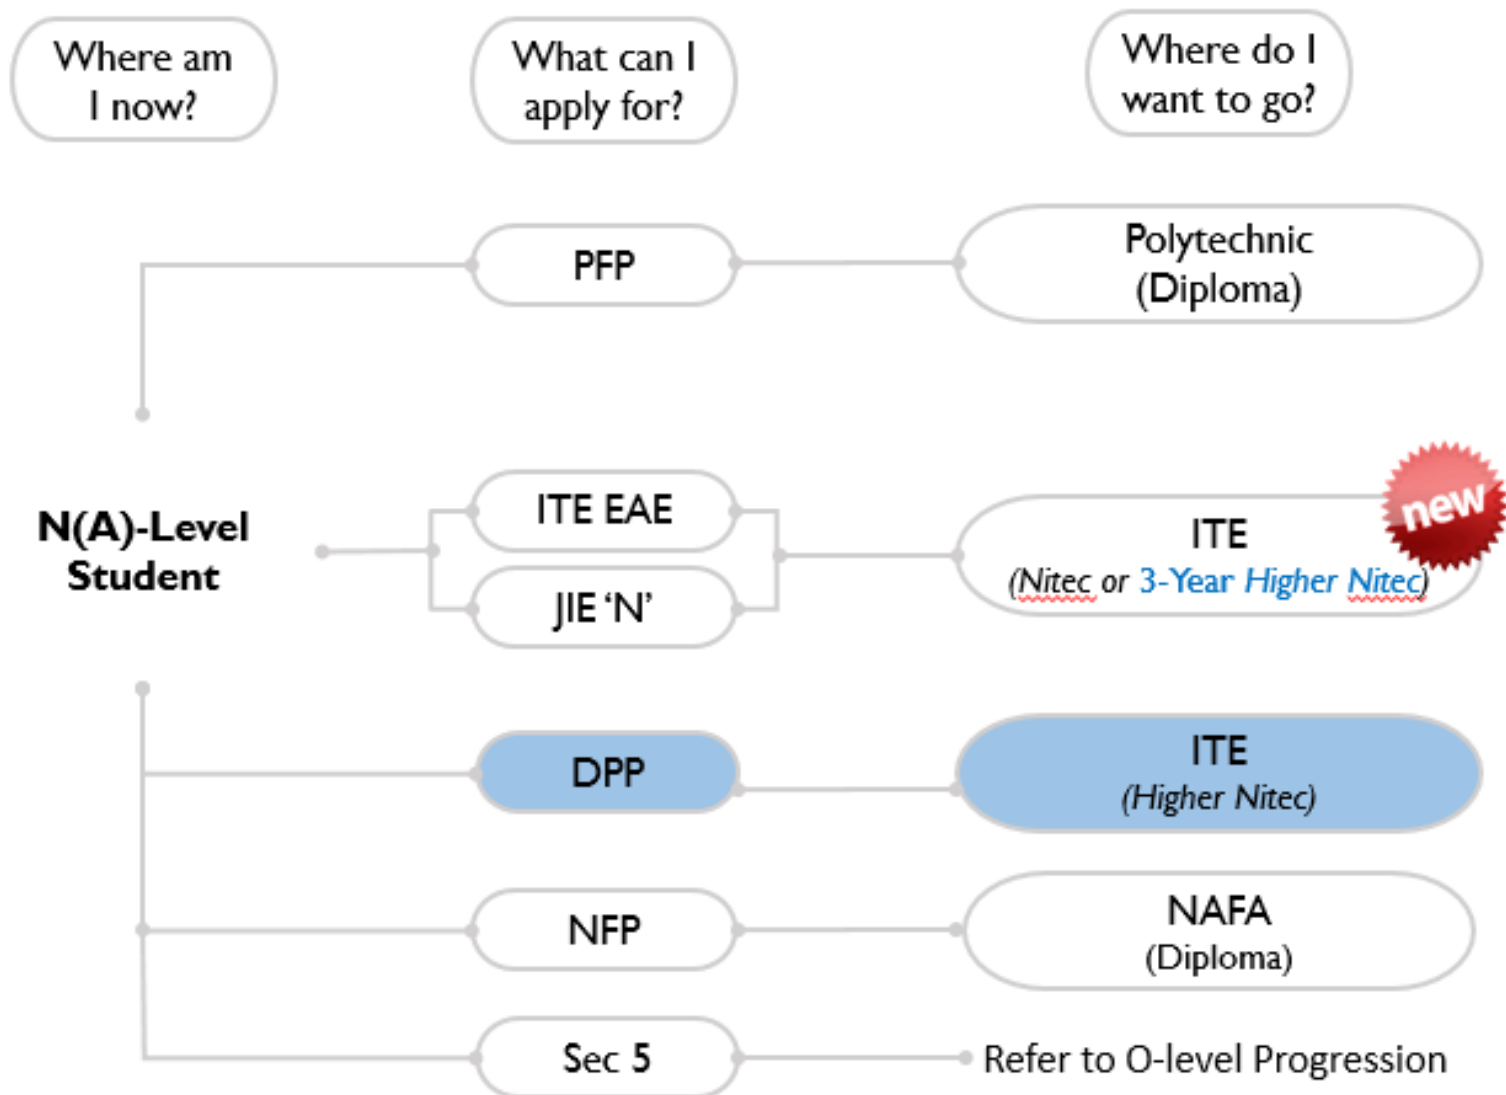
Where am I now?

What can I apply for?

Where do I want to go?

PFP

Polytechnic (Diploma)

N(A)-Level Student

ITE EAE

JIE 'N'

ITE (Nitec or 3-Year Higher Nitec)

new

DPP

ITE (Higher Nitec)

NFP

NAFA (Diploma)

Sec 5

Refer to O-level Progression